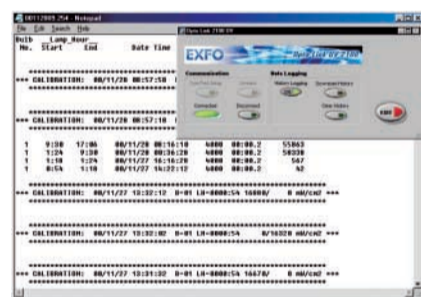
00112009 254 - Notepad
File Edit Search Help
Bulb Lamp Hour
No. Start End Date Time

*** CALIBRATION: 08/11/28 08:57:58

*** CALIBRATION: 08/11/28 08:57:18

1 9:20 17:06 08/11/28 08:16:10 4000 00:00.2 55063
1 1:24 9:30 08/11/28 08:36:20 4000 00:00.2 58330
1 1:10 1:24 08/11/27 16:16:20 4000 00:00.2 547
1 0:54 1:10 08/11/27 14:22:12 4000 00:00.2 42

*** CALIBRATION: 08/11/27 13:32:12 0-01 LA=0000:54 16080/ 0 mW/cm2 ***

*** CALIBRATION: 08/11/27 13:32:02 0-01 LA=0000:54 0/16320 mW/cm2 ***

*** CALIBRATION: 08/11/27 13:31:32 0-01 LA=0000:54 16670/ 0 mW/cm2 ***

Opto Link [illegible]
EXFO
Communication
Data Logging
Video Logging
Download History
Connected
Disconnect
Clear History
EXIT